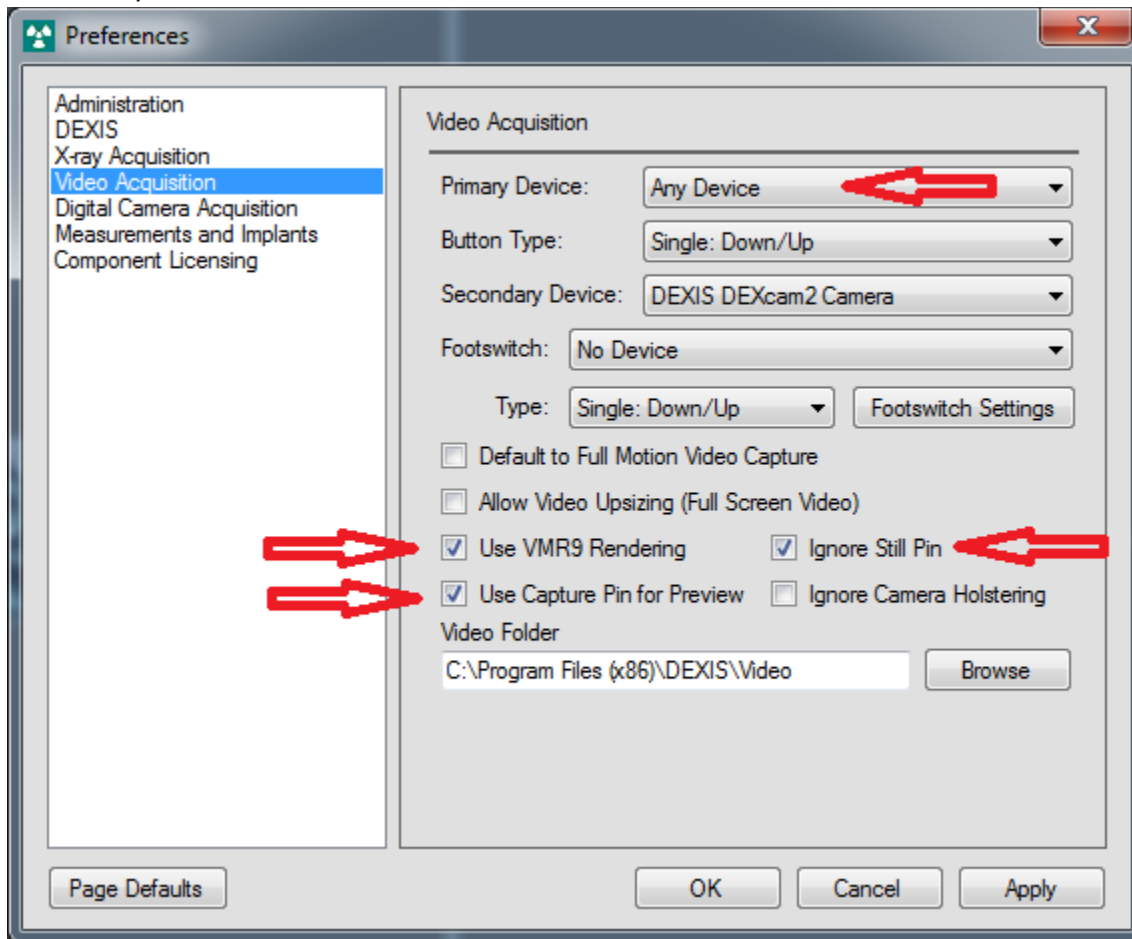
Preferences

Administration
DEXIS
X-ray Acquisition
Video Acquisition
Digital Camera Acquisition
Measurements and Implants
Component Licensing

Video Acquisition

Primary Device: Any Device

Button Type: Single: Down/Up

Secondary Device: DEXIS DEXcam2 Camera

Footswitch: No Device

Type: Single: Down/Up

Footswitch Settings

Default to Full Motion Video Capture

Allow Video Upsizing (Full Screen Video)

Use VMR9 Rendering

Ignore Still Pin

Use Capture Pin for Preview

Ignore Camera Holstering

Video Folder

C:\Program Files (x86)\DEXIS\Video

Browse

Page Defaults

OK

Cancel

Apply